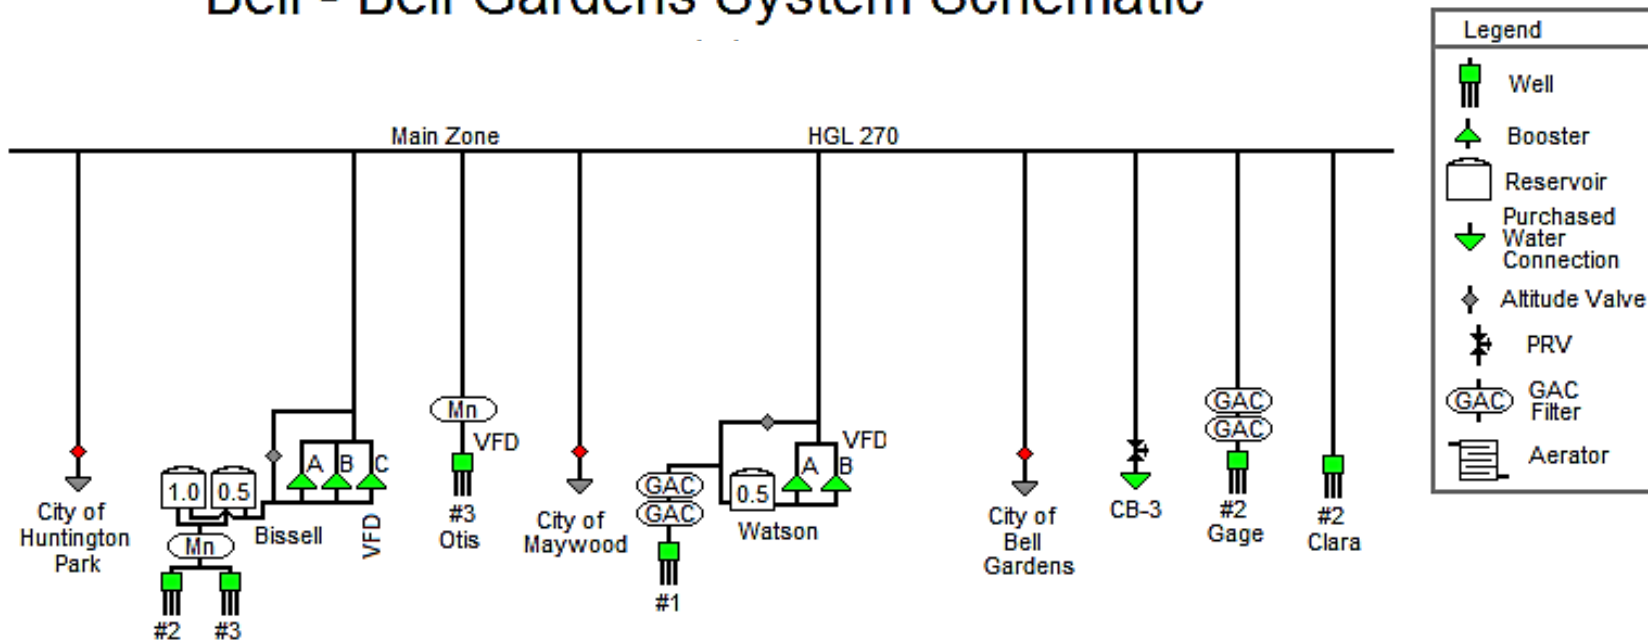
Bell - Bell Gardens System Schematic

Legend
Well
Booster
Reservoir
Purchased Water Connection
Altitude Valve
PRV
GAC Filter
Aerator

Main Zone
HGL 270

City of Huntington Park
1.0
0.5
Mn
#2
#3
Bissell
A
B
C
VFD
Mn
VFD
#3 Otis
City of Maywood
GAC
GAC
#1
0.5
A
B
VFD
Watson
City of Bell Gardens
CB-3
GAC
GAC
#2 Gage
#2 Clara